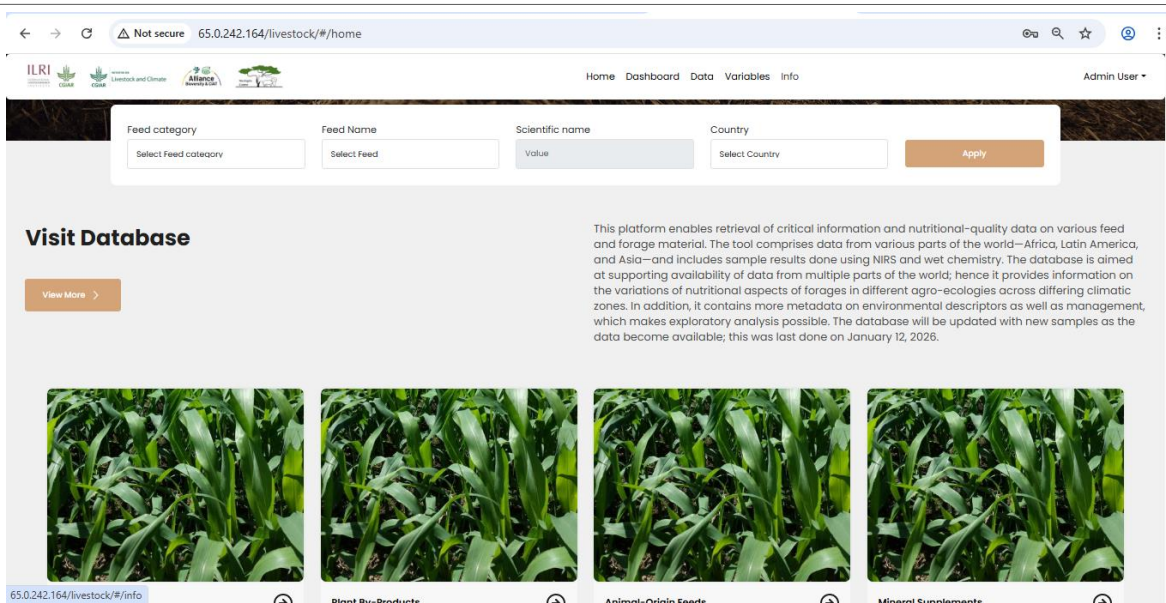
Not secure 65.0.242.164/livestock/#/home

ILRI CGIAR CGIAR Livestock and Climate Alliance

Home Dashboard Data Variables Info

Admin User

Feed category
Select Feed category

Feed Name
Select Feed

Scientific name
Value

Country
Select Country

Apply

Visit Database

View More

This platform enables retrieval of critical information and nutritional-quality data on various feed and forage material. The tool comprises data from various parts of the world—Africa, Latin America, and Asia—and includes sample results done using NIRS and wet chemistry. The database is aimed at supporting availability of data from multiple parts of the world; hence it provides information on the variations of nutritional aspects of forages in different agro-ecologies across differing climatic zones. In addition, it contains more metadata on environmental descriptors as well as management, which makes exploratory analysis possible. The database will be updated with new samples as the data become available; this was last done on January 12, 2026.

65.0.242.164/livestock/#/info

Plant By-Products

Animal-Origin Feeds

Mineral Supplements